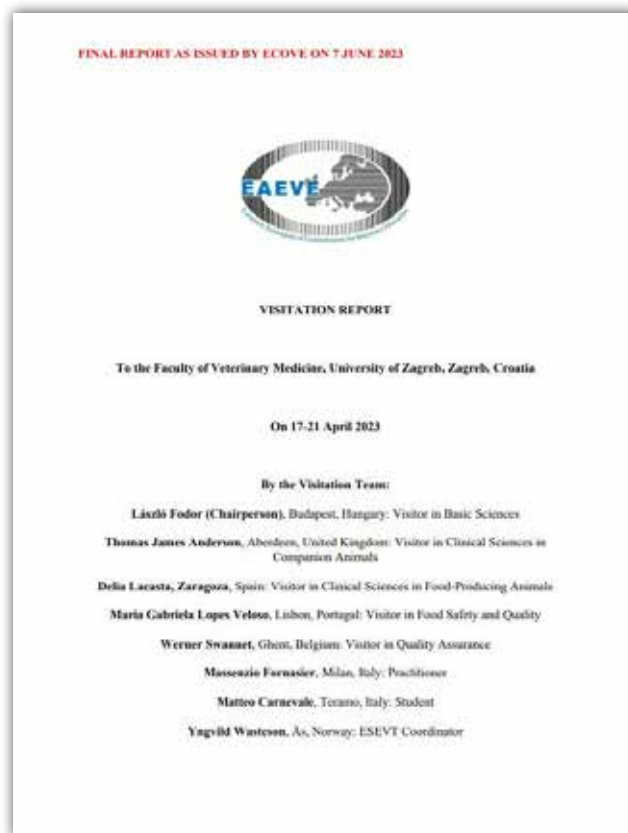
FINAL REPORT AS ISSUED BY ECOVE ON 7 JUNE 2023

EAEVE

VISITATION REPORT

To the Faculty of Veterinary Medicine, University of Zagreb, Zagreb, Croatia

On 17-21 April 2023

By the Visitation Team:

László Fodor (Chairperson), Budapest, Hungary: Visitor in Basic Sciences

Thomas James Anderson, Aberdeen, United Kingdom: Visitor in Clinical Sciences in Companion Animals

Delia Lacasta, Zaragoza, Spain: Visitor in Clinical Sciences in Food-Producing Animals

Maria Gabriela Lopes Veloso, Lisbon, Portugal: Visitor in Food Safety and Quality

Werner Swannet, Ghent, Belgium: Visitor in Quality Assurance

Massenzio Fornasier, Milan, Italy: Practitioner

Matteo Carnevale, Teramo, Italy: Student

Yngvild Wasteson, Ås, Norway: ESEVT Coordinator